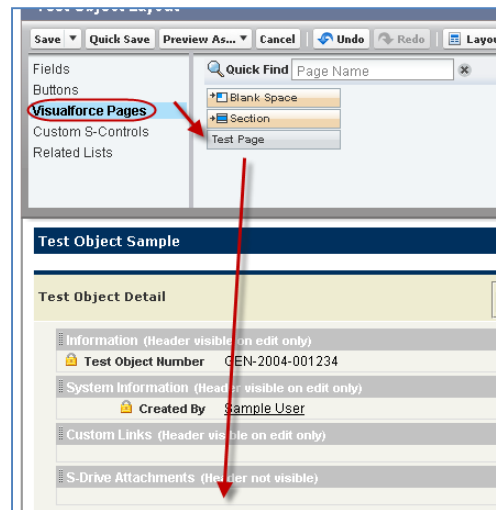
Test Object Layout

Save ▼ Quick Save Preview As... ▼ Cancel Undo Redo Layou

Fields
Buttons
Visualforce Pages
Custom S-Controls
Related Lists

Quick Find Page Name

Blank Space
Section
Test Page

Test Object Sample

Test Object Detail

Information (Header visible on edit only)
Test Object Number GEN-2004-001234

System Information (Header visible on edit only)
Created By Sample User

Custom Links (Header visible on edit only)

S-Drive Attachments (Header not visible)